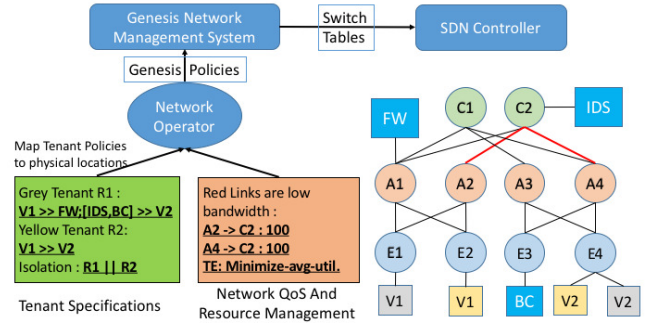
Genesis Network Management System

Switch Tables

SDN Controller

Genesis Policies

Network Operator

Map Tenant Policies to physical locations

Grey Tenant R1 :
V1 >> FW;[IDS,BC] >> V2
Yellow Tenant R2:
V1 >> V2
Isolation : R1 || R2

Red Links are low bandwidth :
A2 -> C2 : 100
A4 -> C2 : 100
TE: Minimize-avg-util.

Tenant Specifications

Network QoS And Resource Management

FW

C1

C2

IDS

A1

A2

A3

A4

E1

E2

E3

E4

V1

V1

BC

V2

V2